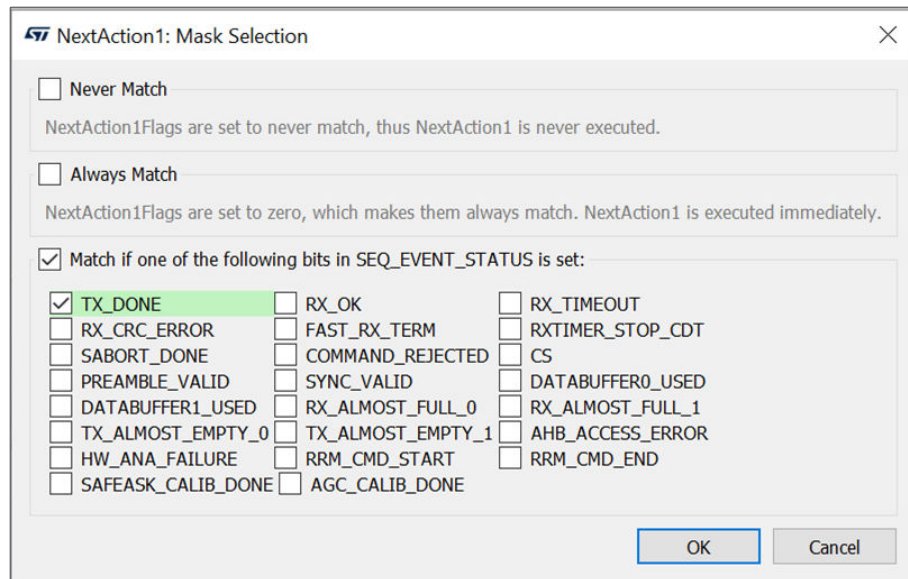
NextAction1: Mask Selection

Never Match

NextAction1Flags are set to never match, thus NextAction1 is never executed.

Always Match

NextAction1Flags are set to zero, which makes them always match. NextAction1 is executed immediately.

Match if one of the following bits in SEQ_EVENT_STATUS is set:

TX_DONE
RX_CRC_ERROR
SABORT_DONE
PREAMBLE_VALID
DATABUFFER1_USED
TX_ALMOST_EMPTY_0
HW_ANA_FAILURE
SAFEASK_CALIB_DONE

RX_OK
FAST_RX_TERM
COMMAND_REJECTED
SYNC_VALID
RX_ALMOST_FULL_0
TX_ALMOST_EMPTY_1
RRM_CMD_START
AGC_CALIB_DONE

RX_TIMEOUT
RXTIMER_STOP_CDT
CS
DATABUFFER0_USED
RX_ALMOST_FULL_1
AHB_ACCESS_ERROR
RRM_CMD_END

OK
Cancel